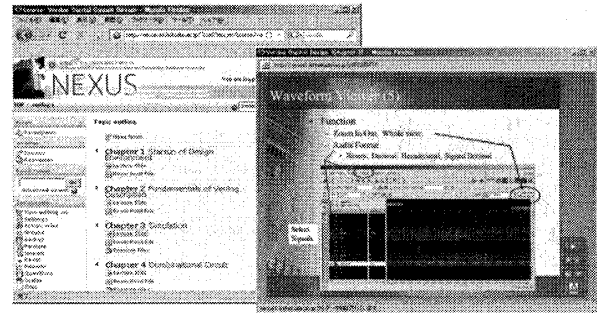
NEXUS

Topic outline

Chapter 1 Startup of Design

Chapter 2 Fundamentals of Verilog

Chapter 3 Simulation

Chapter 4 Combinational Circuit

Waveform Viewer (5)

Function

Zoom In/Out, Whole view

Radix Format

Binary, Decimal, Hexadecimal, Signed Decimal

Select Signals